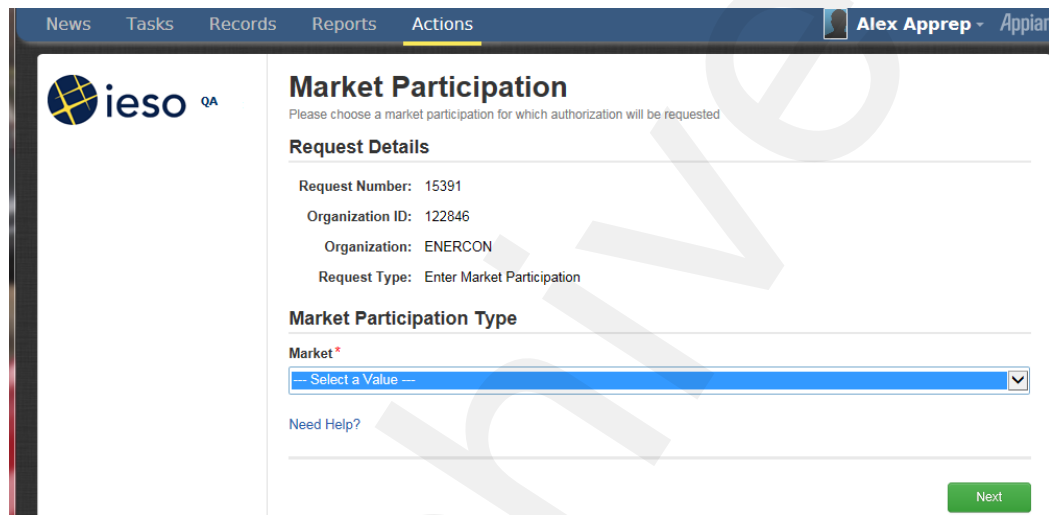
News Tasks Records Reports Actions

Alex Apprep Appian

ieso QA

Market Participation

Please choose a market participation for which authorization will be requested

Request Details

Request Number: 15391

Organization ID: 122846

Organization: ENERCON

Request Type: Enter Market Participation

Market Participation Type

Market*

--- Select a Value ---

Need Help?

Next

hive